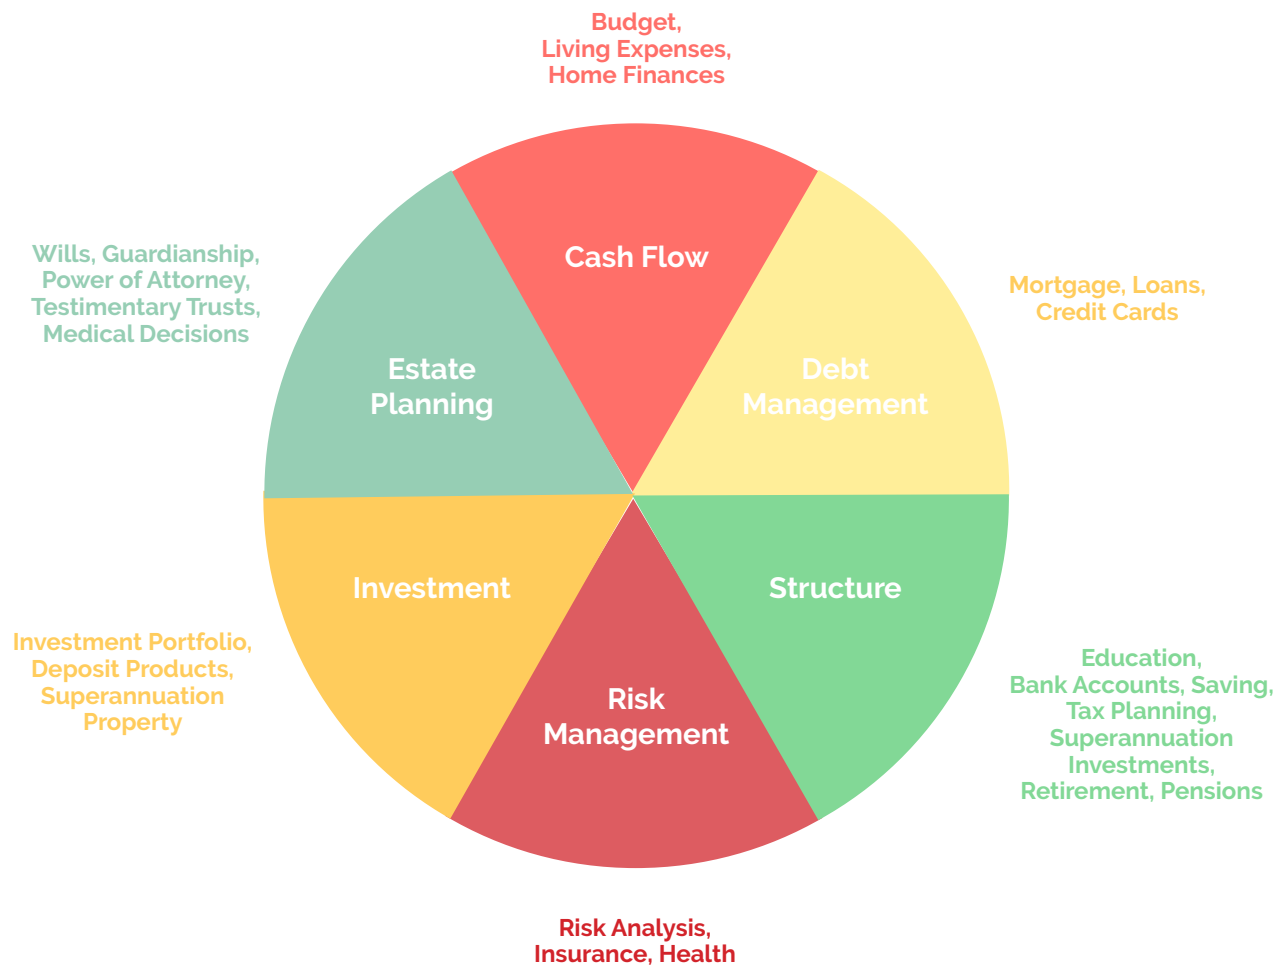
Budget,
Living Expenses,
Home Finances

Wills, Guardianship,
Power of Attorney,
Testimentary Trusts,
Medical Decisions

Cash Flow

Mortgage, Loans,
Credit Cards

Estate
Planning

Debt
Management

Investment

Structure

Investment Portfolio,
Deposit Products,
Superannuation
Property

Risk
Management

Education,
Bank Accounts, Saving,
Tax Planning,
Superannuation
Investments,
Retirement, Pensions

Risk Analysis,
Insurance, Health